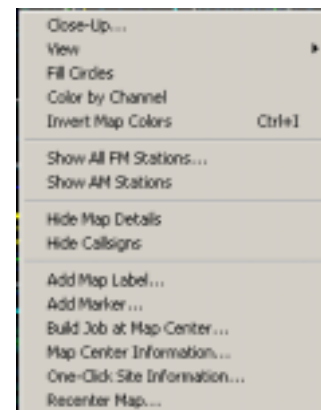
Close-Up...
View
Fill Circles
Color by Channel
Invert Map Colors Ctrl+I

Show All FM Stations...
Show AM Stations

Hide Map Details
Hide Callsigns

Add Map Label...
Add Marker...
Build Job at Map Center...
Map Center Information...
One-Click Site Information...
Recenter Map...